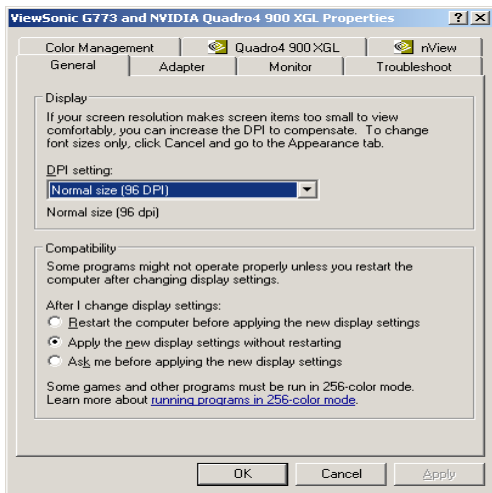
ViewSonic G773 and NVIDIA Quadro4 900 XGL Properties ? X

Color Management | Quadro4 900 XGL | nView
General | Adapter | Monitor | Troubleshoot

Display
If your screen resolution makes screen items too small to view comfortably, you can increase the DPI to compensate. To change font sizes only, click Cancel and go to the Appearance tab.

DPI setting:
Normal size (96 DPI)
Normal size (96 dpi)

Compatibility
Some programs might not operate properly unless you restart the computer after changing display settings.

After I change display settings:
Restart the computer before applying the new display settings
Apply the new display settings without restarting
Ask me before applying the new display settings

Some games and other programs must be run in 256-color mode. Learn more about running programs in 256-color mode.

OK | Cancel | Apply